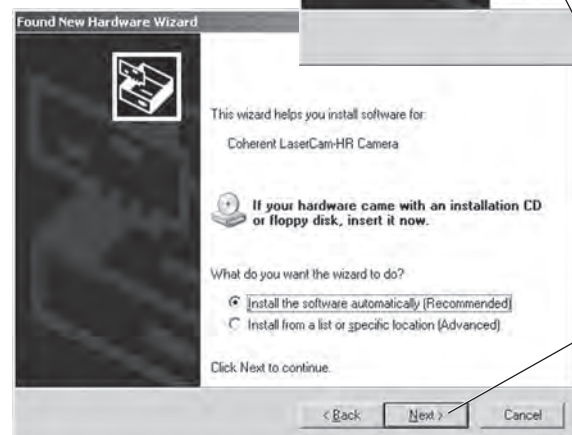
Found New Hardware Wizard

This wizard helps you install software for:

Coherent LaserCam-HR Camera

If your hardware came with an installation CD or floppy disk, insert it now.

What do you want the wizard to do?

Install the software automatically (Recommended)

Install from a list or specific location (Advanced)

Click Next to continue.

< Back

Next >

Cancel